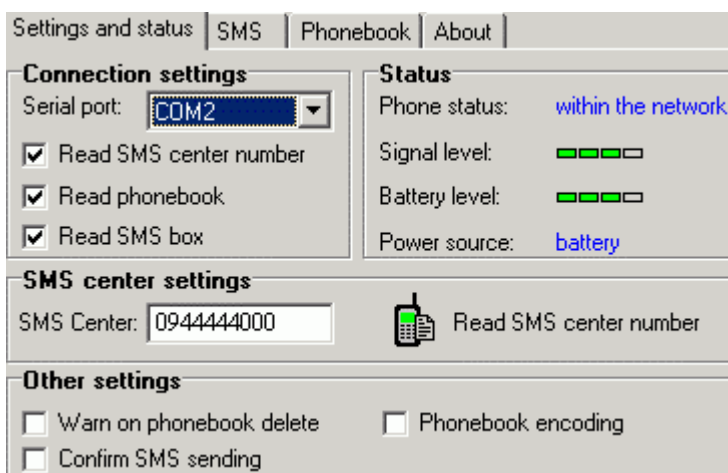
Settings and status | SMS | Phonebook | About

Connection settings
Serial port: COM2
☑ Read SMS center number
☑ Read phonebook
☑ Read SMS box

Status
Phone status: within the network
Signal level:
Battery level:
Power source: battery

SMS center settings
SMS Center: 0944444000
Read SMS center number

Other settings
☐ Warn on phonebook delete
☐ Phonebook encoding
☐ Confirm SMS sending